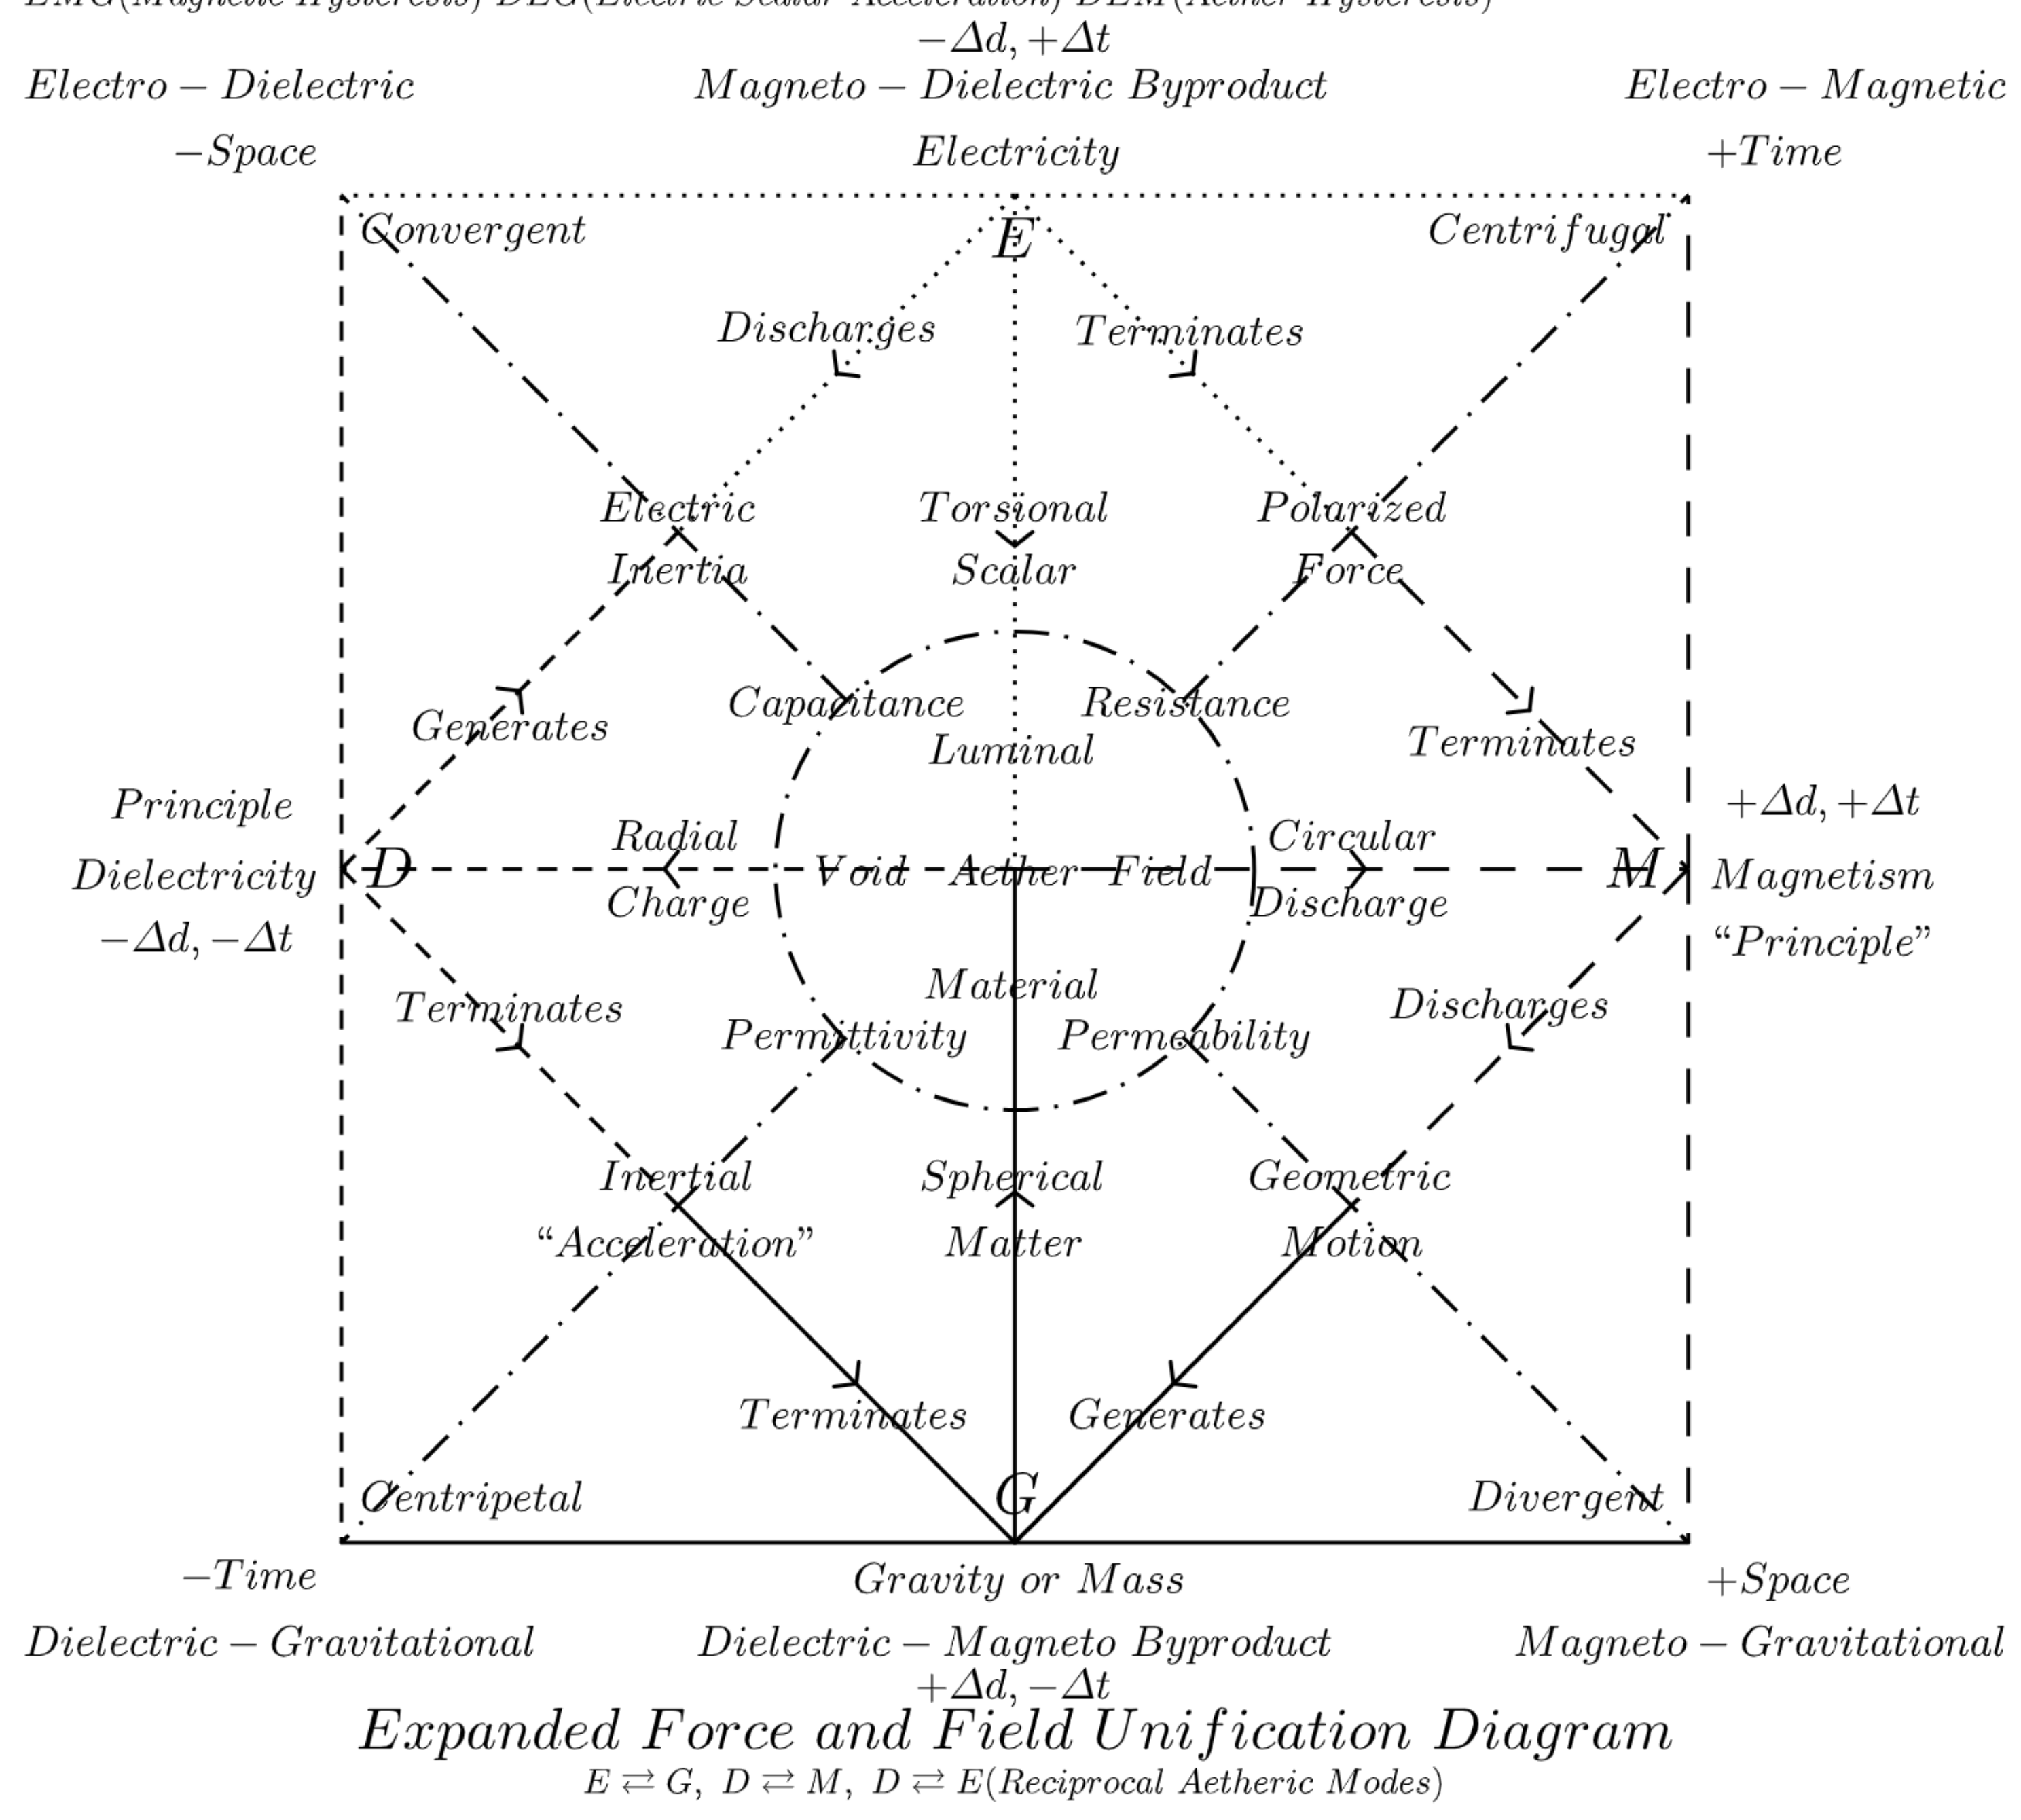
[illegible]
$-\Delta d, +\Delta t$
Electro − Dielectric
Magneto − Dielectric Byproduct
Electro − Magnetic
−Space
Electricity
+Time
Convergent
E
Centrifugal
Discharges
Terminates
Electric Inertia
Torsional Scalar
Polarized Force
Generates
Capacitance
Resistance
Terminates
Luminal
Principle Dielectricity
$-\Delta d, -\Delta t$
D
Radial Charge
Void − Aether − Field
Circular Discharge
M
$+\Delta d, +\Delta t$
Magnetism
"Principle"
Terminates
Material
Discharges
Permittivity
Permeability
Inertial "Acceleration"
Spherical Matter
Geometric Motion
Terminates
Generates
Centripetal
G
Divergent
−Time
Gravity or Mass
+Space
Dielectric − Gravitational
Dielectric − Magneto Byproduct
Magneto − Gravitational
$+\Delta d, -\Delta t$
Expanded Force and Field Unification Diagram
$E \rightleftarrows G,\ D \rightleftarrows M,\ D \rightleftarrows E$(Reciprocal Aetheric Modes)